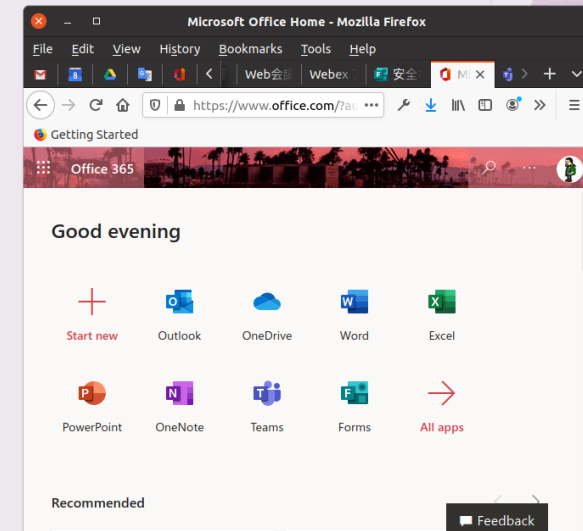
Microsoft Office Home - Mozilla Firefox

File Edit View History Bookmarks Tools Help

8

Web会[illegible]

Webex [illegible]

安全

M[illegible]

https://www.office.com/?a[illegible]

Getting Started

Office 365

Good evening

Start new

Outlook

OneDrive

Word

Excel

PowerPoint

OneNote

Teams

Forms

All apps

Recommended

Feedback